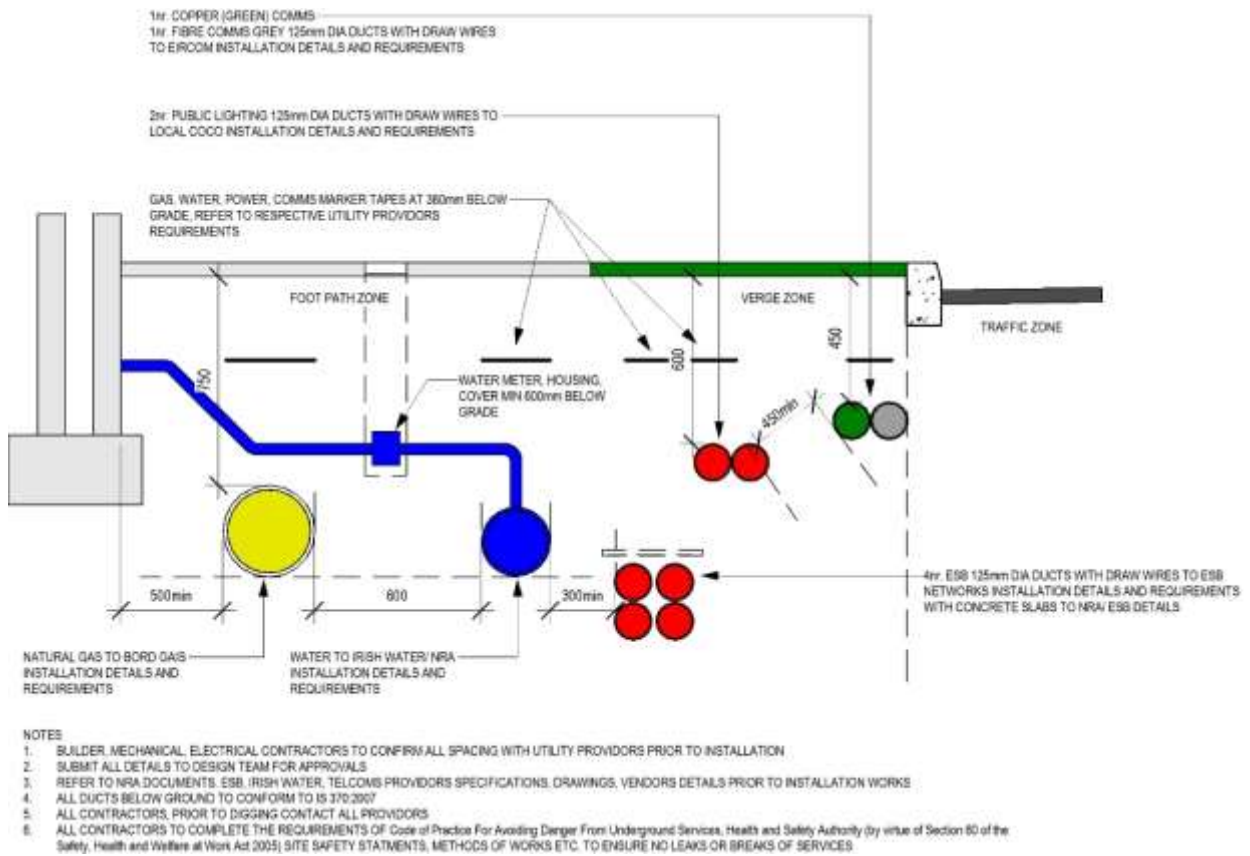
1nr. COPPER (GREEN) COMMS
1nr. FIBRE COMMS GREY 125mm DIA DUCTS WITH DRAW WIRES TO EIRCOM INSTALLATION DETAILS AND REQUIREMENTS

2nr. PUBLIC LIGHTING 125mm DIA DUCTS WITH DRAW WIRES TO LOCAL COCO INSTALLATION DETAILS AND REQUIREMENTS

GAS, WATER, POWER, COMMS MARKER TAPES AT 360mm BELOW GRADE, REFER TO RESPECTIVE UTILITY PROVIDORS REQUIREMENTS

FOOT PATH ZONE

VERGE ZONE

TRAFFIC ZONE

450

600

750

450min

WATER METER, HOUSING, COVER MIN 600mm BELOW GRADE

4nr. ESB 125mm DIA DUCTS WITH DRAW WIRES TO ESB NETWORKS INSTALLATION DETAILS AND REQUIREMENTS WITH CONCRETE SLABS TO NRA/ ESB DETAILS

500min

600

300min

NATURAL GAS TO BORD GAIS INSTALLATION DETAILS AND REQUIREMENTS

WATER TO IRISH WATER/ NRA INSTALLATION DETAILS AND REQUIREMENTS

NOTES
1. BUILDER, MECHANICAL, ELECTRICAL CONTRACTORS TO CONFIRM ALL SPACING WITH UTILITY PROVIDORS PRIOR TO INSTALLATION
2. SUBMIT ALL DETAILS TO DESIGN TEAM FOR APPROVALS
3. REFER TO NRA DOCUMENTS, ESB, IRISH WATER, TELCOMS PROVIDORS SPECIFICATIONS, DRAWINGS, VENDORS DETAILS PRIOR TO INSTALLATION WORKS
4. ALL DUCTS BELOW GROUND TO CONFORM TO IS 370:2007
5. ALL CONTRACTORS, PRIOR TO DIGGING CONTACT ALL PROVIDORS
6. ALL CONTRACTORS TO COMPLETE THE REQUIREMENTS OF Code of Practice For Avoiding Danger From Underground Services, Health and Safety Authority (by virtue of Section 60 of the Safety, Health and Welfare at Work Act 2005) SITE SAFETY STATMENTS, METHODS OF WORKS ETC. TO ENSURE NO LEAKS OR BREAKS OF SERVICES